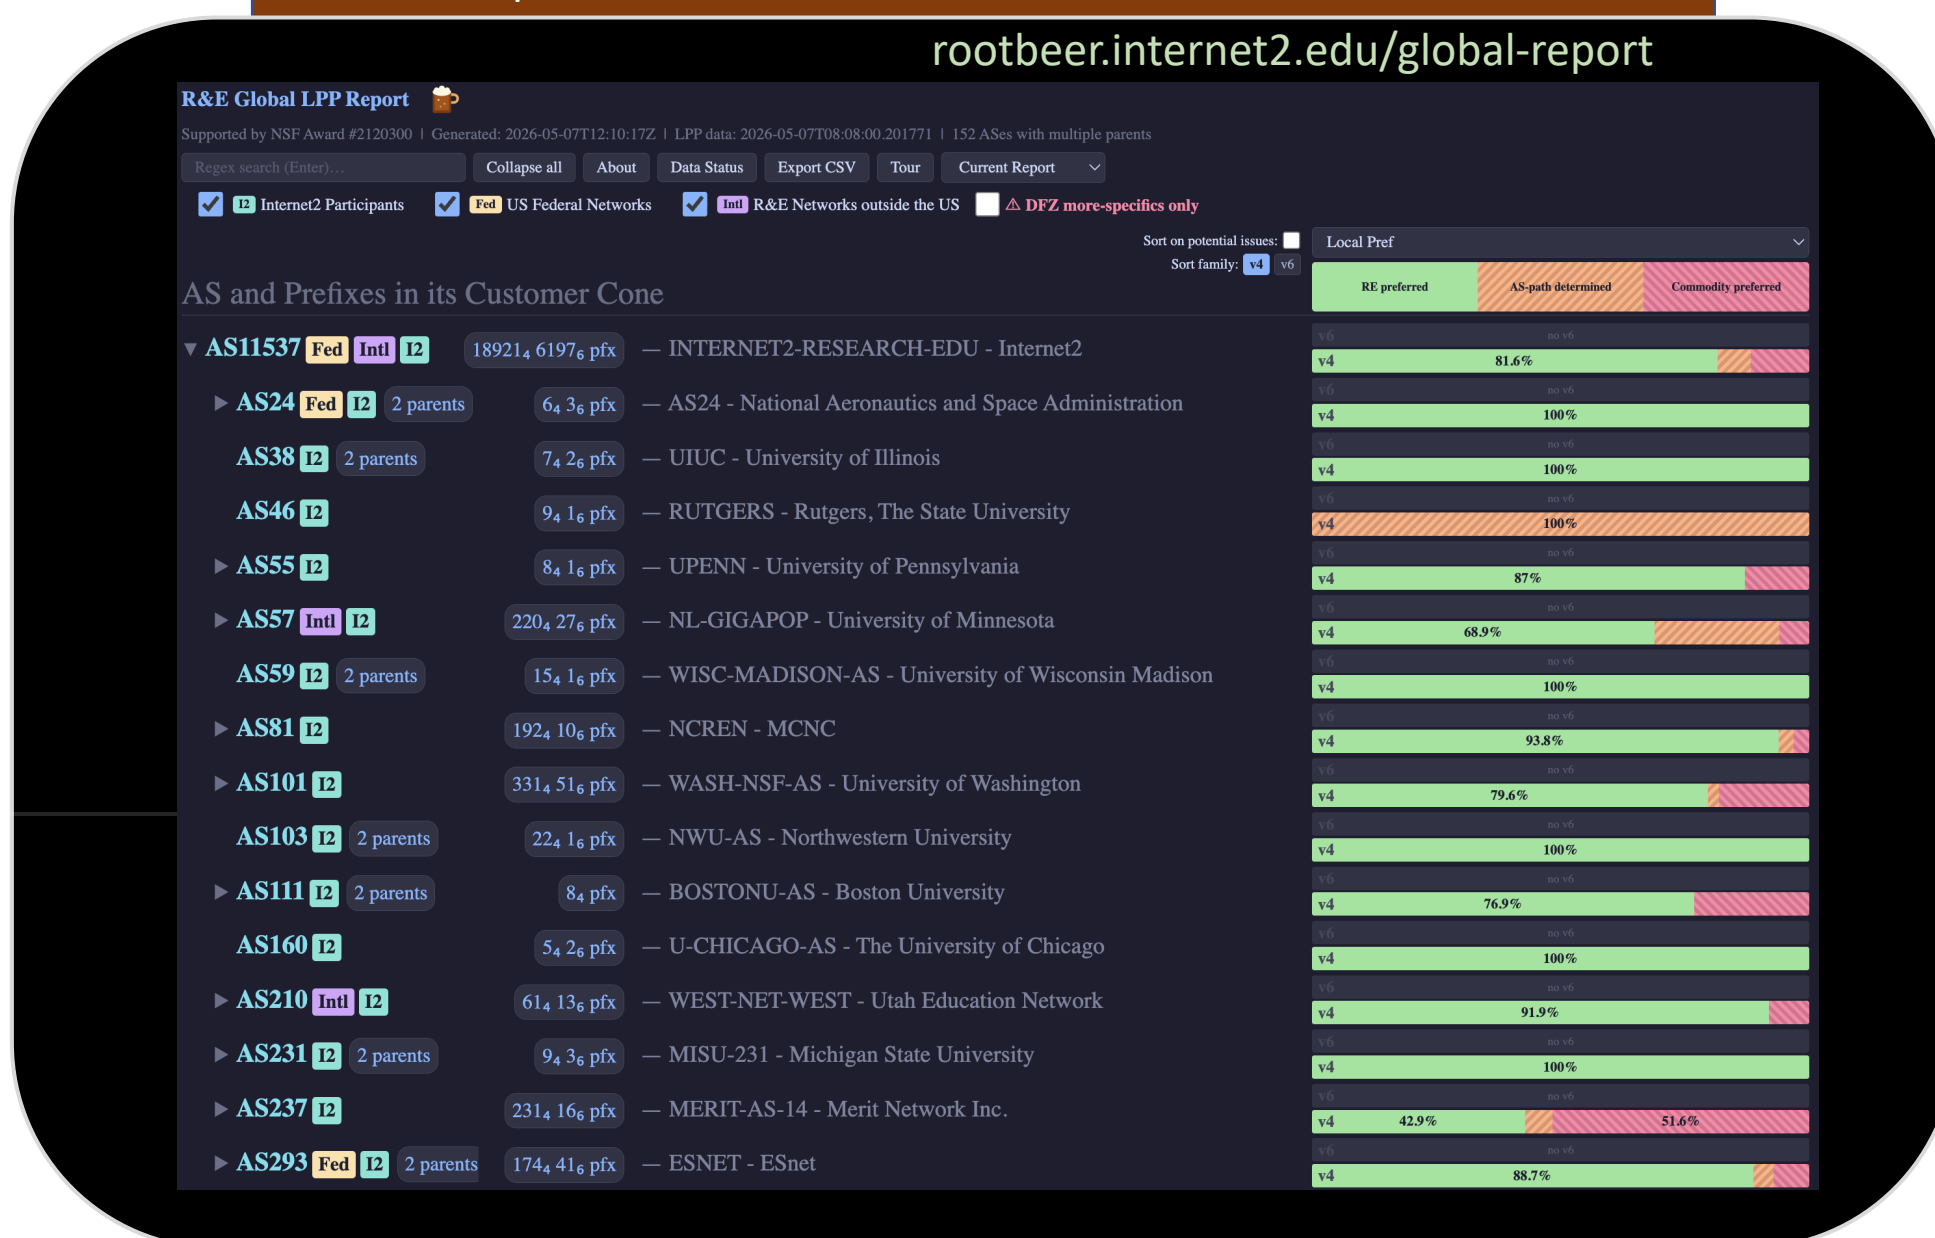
rootbeer.internet2.edu/global-report

R&E Global LPP Report

Supported by NSF Award #2120300 | Generated: 2026-05-07T12:10:17Z | LPP data: 2026-05-07T08:08:00.201771 | 152 ASes with multiple parents

Regex search (Enter)... | Collapse all | About | Data Status | Export CSV | Tour | Current Report

I2 Internet2 Participants   Fed US Federal Networks   Intl R&E Networks outside the US   ⚠ DFZ more-specifics only

Sort on potential issues:
Sort family: v4 v6

Local Pref

RE preferred | AS-path determined | Commodity preferred

AS and Prefixes in its Customer Cone

▼ AS11537 Fed Intl I2 | $189214_4$ $6197_6$ pfx | — INTERNET2-RESEARCH-EDU - Internet2 | v6 no v6 | v4 81.6%
▶ AS24 Fed I2 2 parents | $64_4$ $3_6$ pfx | — AS24 - National Aeronautics and Space Administration | v6 no v6 | v4 100%
AS38 I2 2 parents | $74_4$ $2_6$ pfx | — UIUC - University of Illinois | v6 no v6 | v4 100%
AS46 I2 | $94_4$ $1_6$ pfx | — RUTGERS - Rutgers, The State University | v6 no v6 | v4 100%
▶ AS55 I2 | $84_4$ $1_6$ pfx | — UPENN - University of Pennsylvania | v6 no v6 | v4 87%
▶ AS57 Intl I2 | $220_4$ $27_6$ pfx | — NL-GIGAPOP - University of Minnesota | v6 no v6 | v4 68.9%
AS59 I2 2 parents | $154_4$ $1_6$ pfx | — WISC-MADISON-AS - University of Wisconsin Madison | v6 no v6 | v4 100%
▶ AS81 I2 | $192_4$ $10_6$ pfx | — NCREN - MCNC | v6 no v6 | v4 93.8%
▶ AS101 I2 | $331_4$ $51_6$ pfx | — WASH-NSF-AS - University of Washington | v6 no v6 | v4 79.6%
AS103 I2 2 parents | $224_4$ $1_6$ pfx | — NWU-AS - Northwestern University | v6 no v6 | v4 100%
▶ AS111 I2 2 parents | $84_4$ pfx | — BOSTONU-AS - Boston University | v6 no v6 | v4 76.9%
AS160 I2 | $54_4$ $2_6$ pfx | — U-CHICAGO-AS - The University of Chicago | v6 no v6 | v4 100%
▶ AS210 Intl I2 | $614_4$ $13_6$ pfx | — WEST-NET-WEST - Utah Education Network | v6 no v6 | v4 91.9%
▶ AS231 I2 2 parents | $94_4$ $3_6$ pfx | — MISU-231 - Michigan State University | v6 no v6 | v4 100%
▶ AS237 I2 | $231_4$ $16_6$ pfx | — MERIT-AS-14 - Merit Network Inc. | v6 no v6 | v4 42.9% 51.6%
▶ AS293 Fed I2 2 parents | $174_4$ $41_6$ pfx | — ESNET - ESnet | v6 no v6 | v4 88.7%